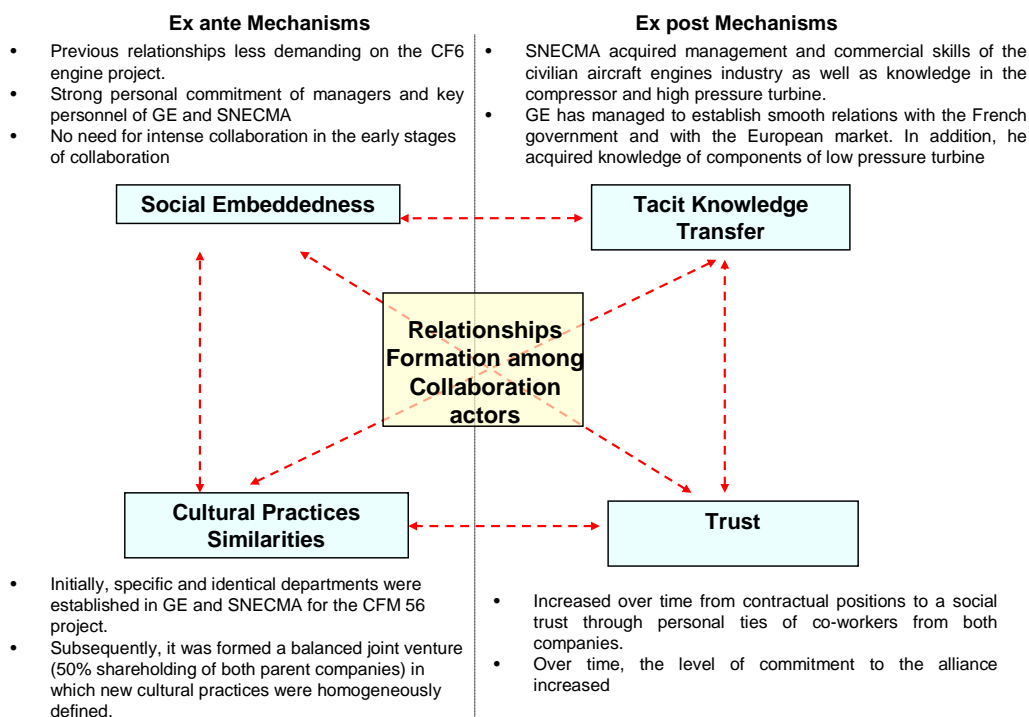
Ex ante Mechanisms

- Previous relationships less demanding on the CF6 engine project.
- Strong personal commitment of managers and key personnel of GE and SNECMA
- No need for intense collaboration in the early stages of collaboration

Ex post Mechanisms

- SNECMA acquired management and commercial skills of the civilian aircraft engines industry as well as knowledge in the compressor and high pressure turbine.
- GE has managed to establish smooth relations with the French government and with the European market. In addition, he acquired knowledge of components of low pressure turbine

Social Embeddedness

Tacit Knowledge Transfer

Relationships Formation among Collaboration actors

Cultural Practices Similarities

Trust

- Initially, specific and identical departments were established in GE and SNECMA for the CFM 56 project.
- Subsequently, it was formed a balanced joint venture (50% shareholding of both parent companies) in which new cultural practices were homogeneously defined.

- Increased over time from contractual positions to a social trust through personal ties of co-workers from both companies.
- Over time, the level of commitment to the alliance increased